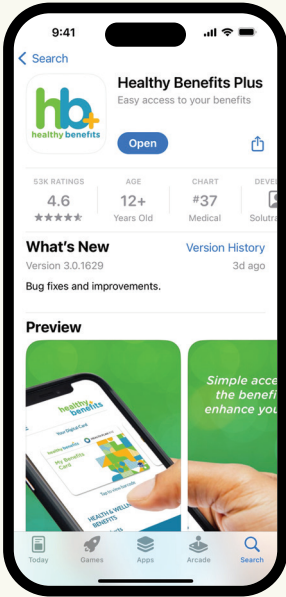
9:41

Search

hb+
healthy benefits

Healthy Benefits Plus
Easy access to your benefits

Open

| 53K RATINGS | AGE | CHART | DEVE |
|---|---|---|---|
| 4.6 | 12+ | #37 | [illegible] |
| ★★★★★ | Years Old | Medical | Solutra |

What's New
Version History
Version 3.0.1629
3d ago

Bug fixes and improvements.

Preview

healthy benefits
Your Digital Card
My Benefits Card
HEALTH & WELLNESS BENEFITS

Simple acce
the benefi
enhance you

Today
Games
Apps
Arcade
Search